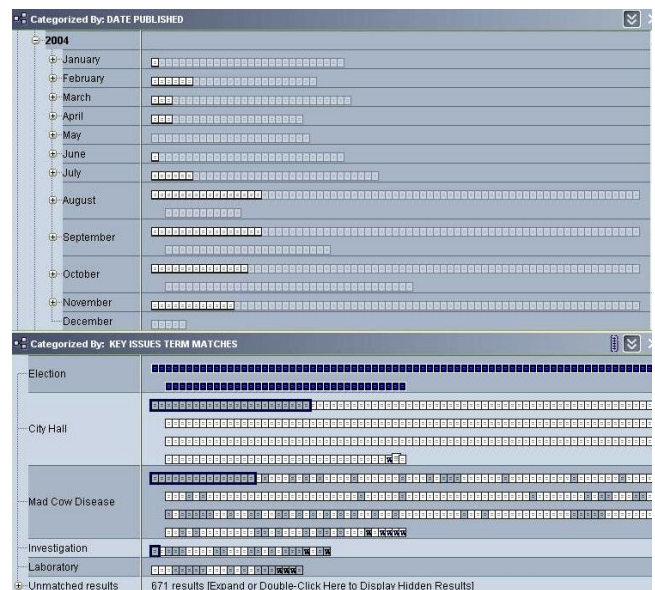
Categorized By: DATE PUBLISHED

2004
January
February
March
April
May
June
July
August
September
October
November
December

Categorized By: KEY ISSUES TERM MATCHES

Election
City Hall
Mad Cow Disease
Investigation
Laboratory
Unmatched results
671 results [Expand or Double-Click Here to Display Hidden Results]